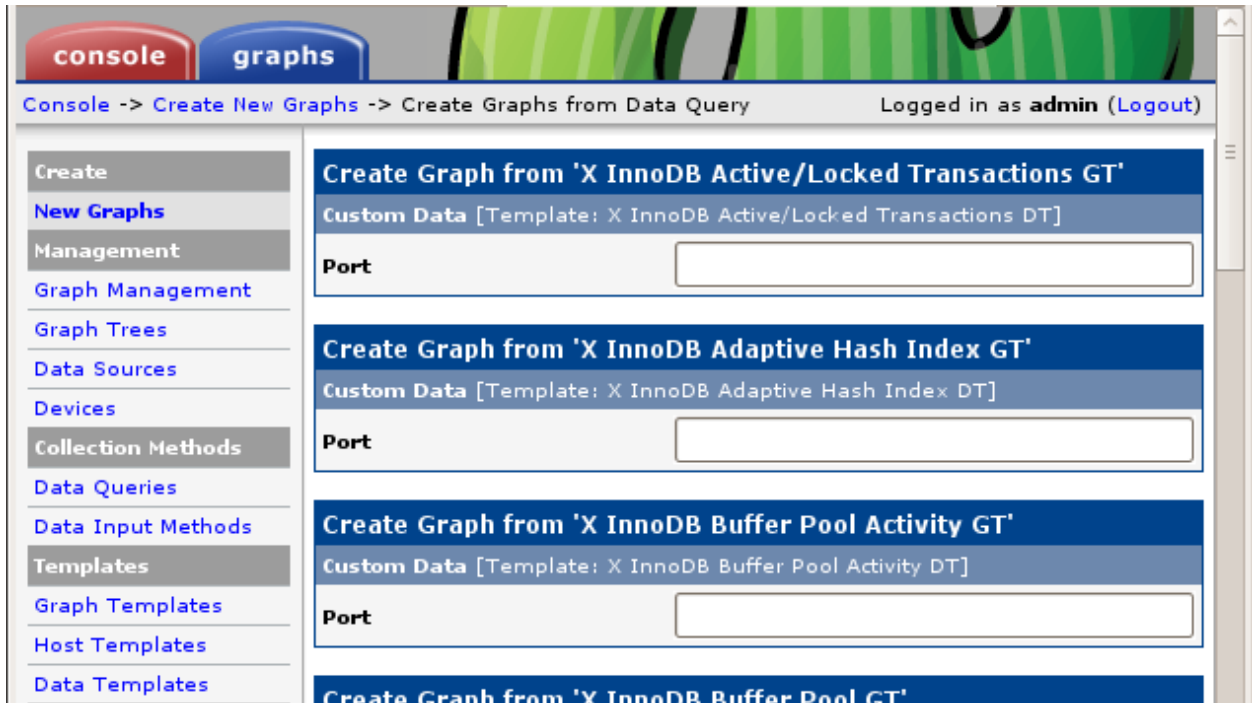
console graphs

Console -> Create New Graphs -> Create Graphs from Data Query

Logged in as admin (Logout)

Create
New Graphs
Management
Graph Management
Graph Trees
Data Sources
Devices
Collection Methods
Data Queries
Data Input Methods
Templates
Graph Templates
Host Templates
Data Templates

Create Graph from 'X InnoDB Active/Locked Transactions GT'
Custom Data [Template: X InnoDB Active/Locked Transactions DT]
Port

Create Graph from 'X InnoDB Adaptive Hash Index GT'
Custom Data [Template: X InnoDB Adaptive Hash Index DT]
Port

Create Graph from 'X InnoDB Buffer Pool Activity GT'
Custom Data [Template: X InnoDB Buffer Pool Activity DT]
Port

Create Graph from 'X InnoDB Buffer Pool GT'